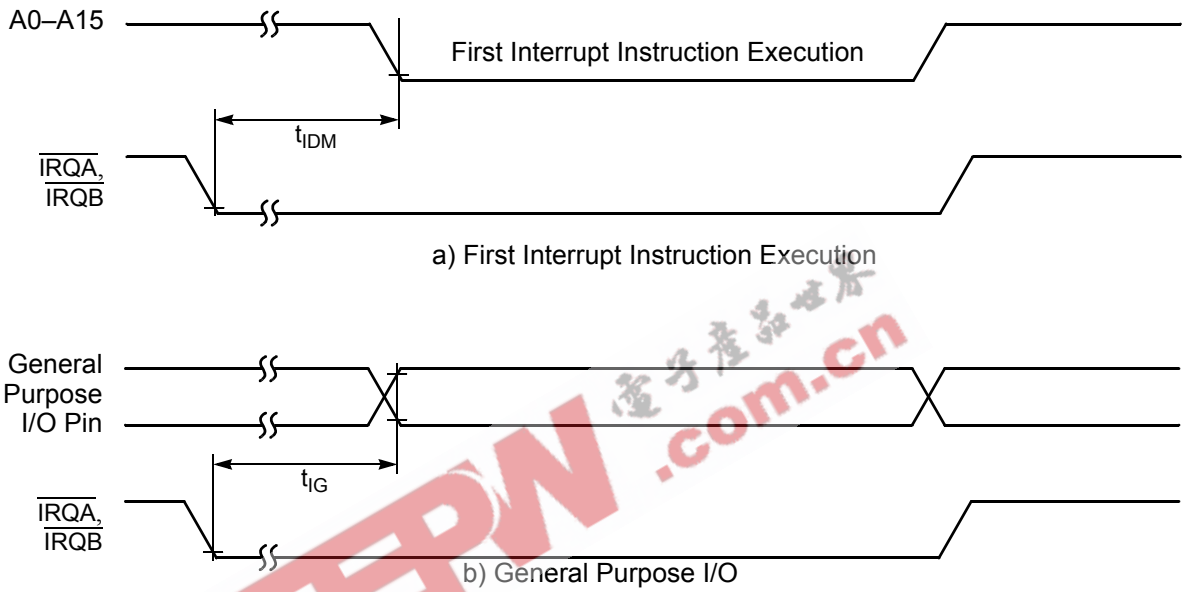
A0–A15

First Interrupt Instruction Execution

$t_{IDM}$

$\overline{IRQA}$, $\overline{IRQB}$

a) First Interrupt Instruction Execution

电子产品世界

EEPW .com.cn

General Purpose I/O Pin

$t_{IG}$

$\overline{IRQA}$, $\overline{IRQB}$

b) General Purpose I/O